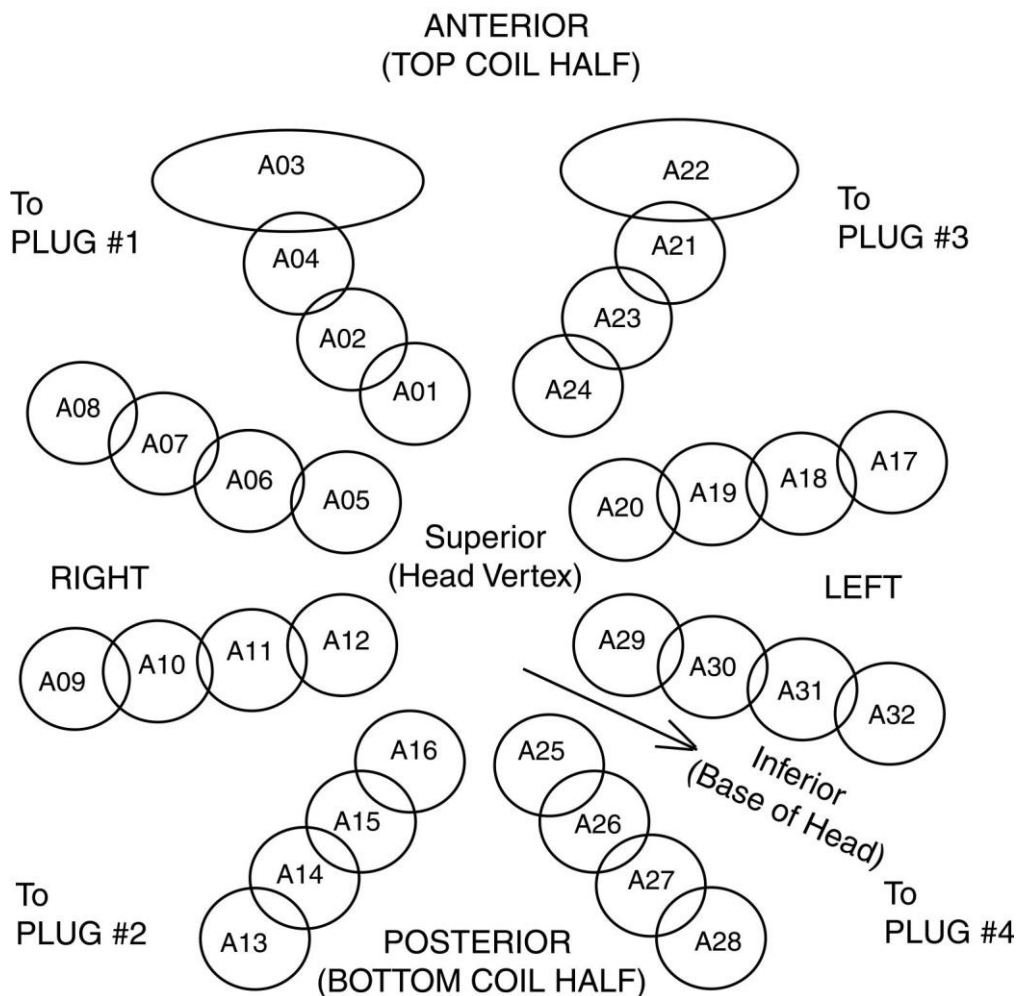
ANTERIOR
(TOP COIL HALF)

A03

A22

To
PLUG #1

To
PLUG #3

A04

A21

A02

A23

A01

A24

A08

A07

A06

A05

A20

A19

A18

A17

Superior
(Head Vertex)

RIGHT

LEFT

A09

A10

A11

A12

A29

A30

A31

A32

A16

A25

Inferior
(Base of Head)

A15

A26

A14

A27

To
PLUG #2

A13

POSTERIOR
(BOTTOM COIL HALF)

A28

To
PLUG #4